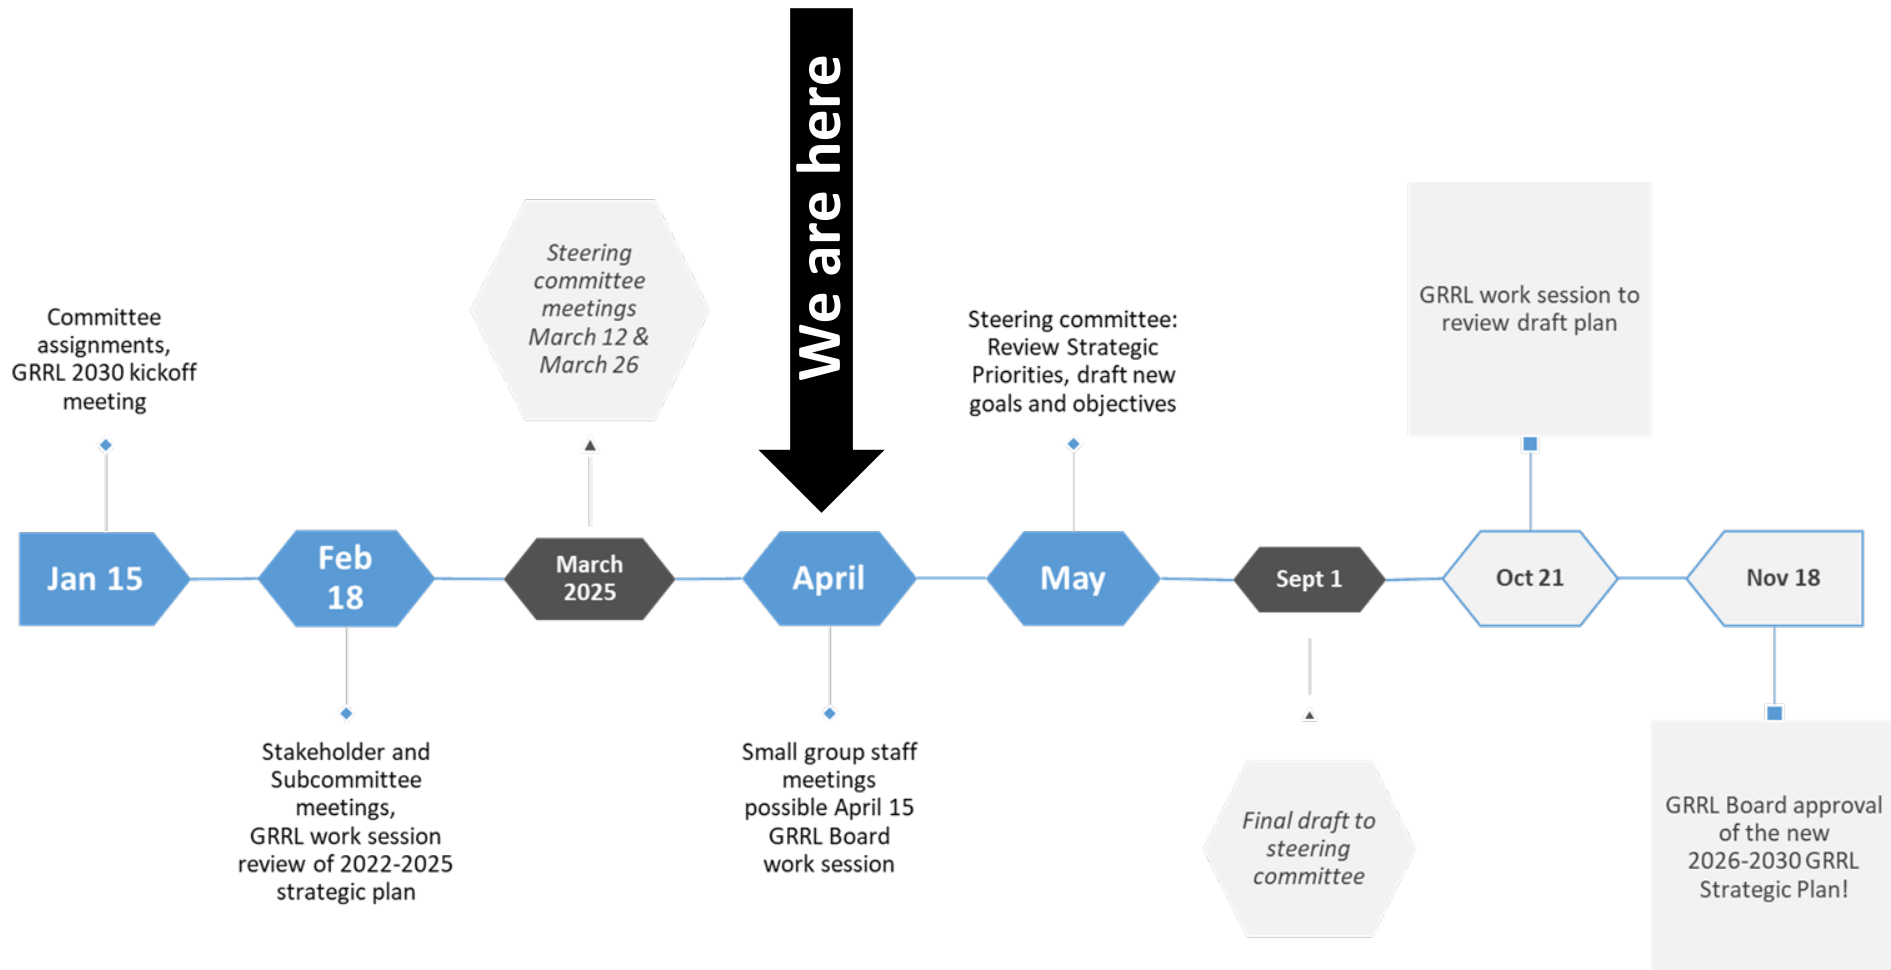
We are here

Committee assignments, GRRL 2030 kickoff meeting

Steering committee meetings March 12 & March 26

Steering committee: Review Strategic Priorities, draft new goals and objectives

GRRL work session to review draft plan

Jan 15

Feb 18

March 2025

April

May

Sept 1

Oct 21

Nov 18

Stakeholder and Subcommittee meetings, GRRL work session review of 2022-2025 strategic plan

Small group staff meetings possible April 15 GRRL Board work session

Final draft to steering committee

GRRL Board approval of the new 2026-2030 GRRL Strategic Plan!